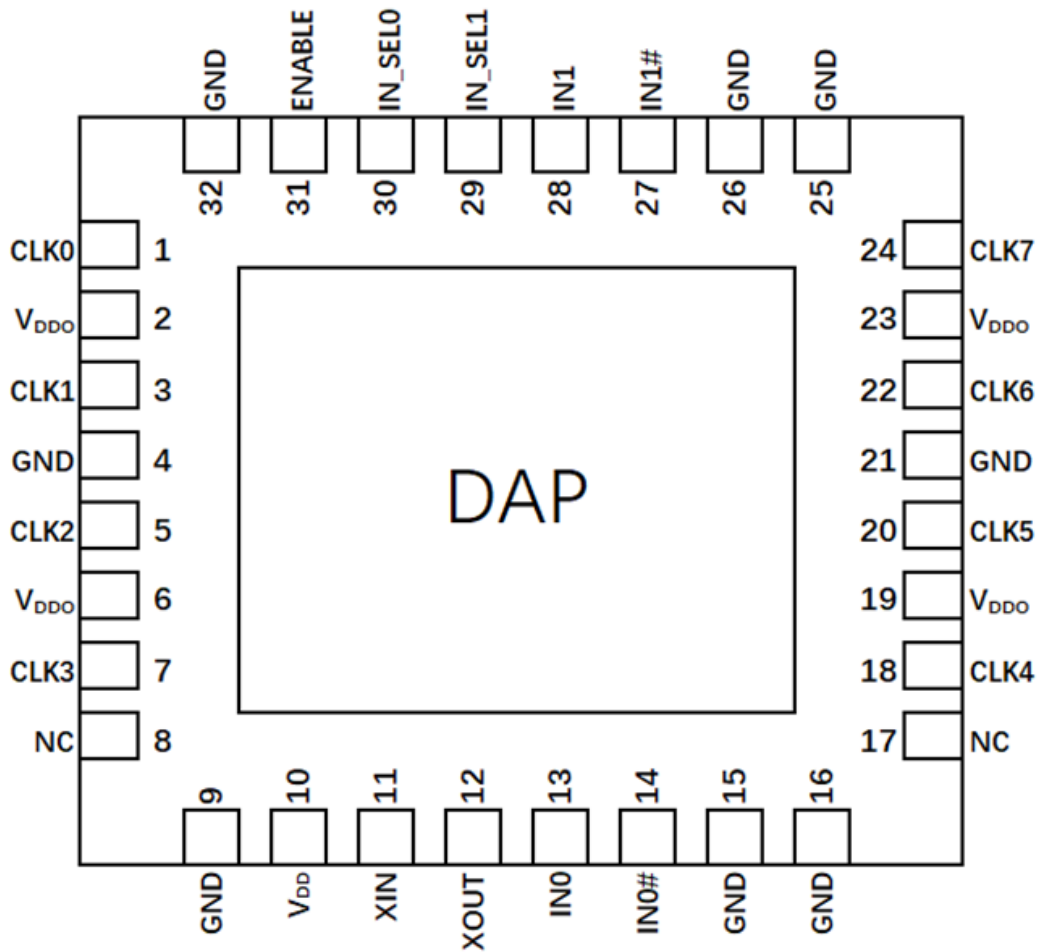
GND ENABLE IN_SEL0 IN_SEL1 IN1 IN1# GND GND

32 31 30 29 28 27 26 25

CLK0 1
$V_{DDO}$ 2
CLK1 3
GND 4
CLK2 5
$V_{DDO}$ 6
CLK3 7
NC 8

24 CLK7
23 $V_{DDO}$
22 CLK6
21 GND
20 CLK5
19 $V_{DDO}$
18 CLK4
17 NC

DAP

9 10 11 12 13 14 15 16

GND $V_{DD}$ XIN XOUT IN0 IN0# GND GND